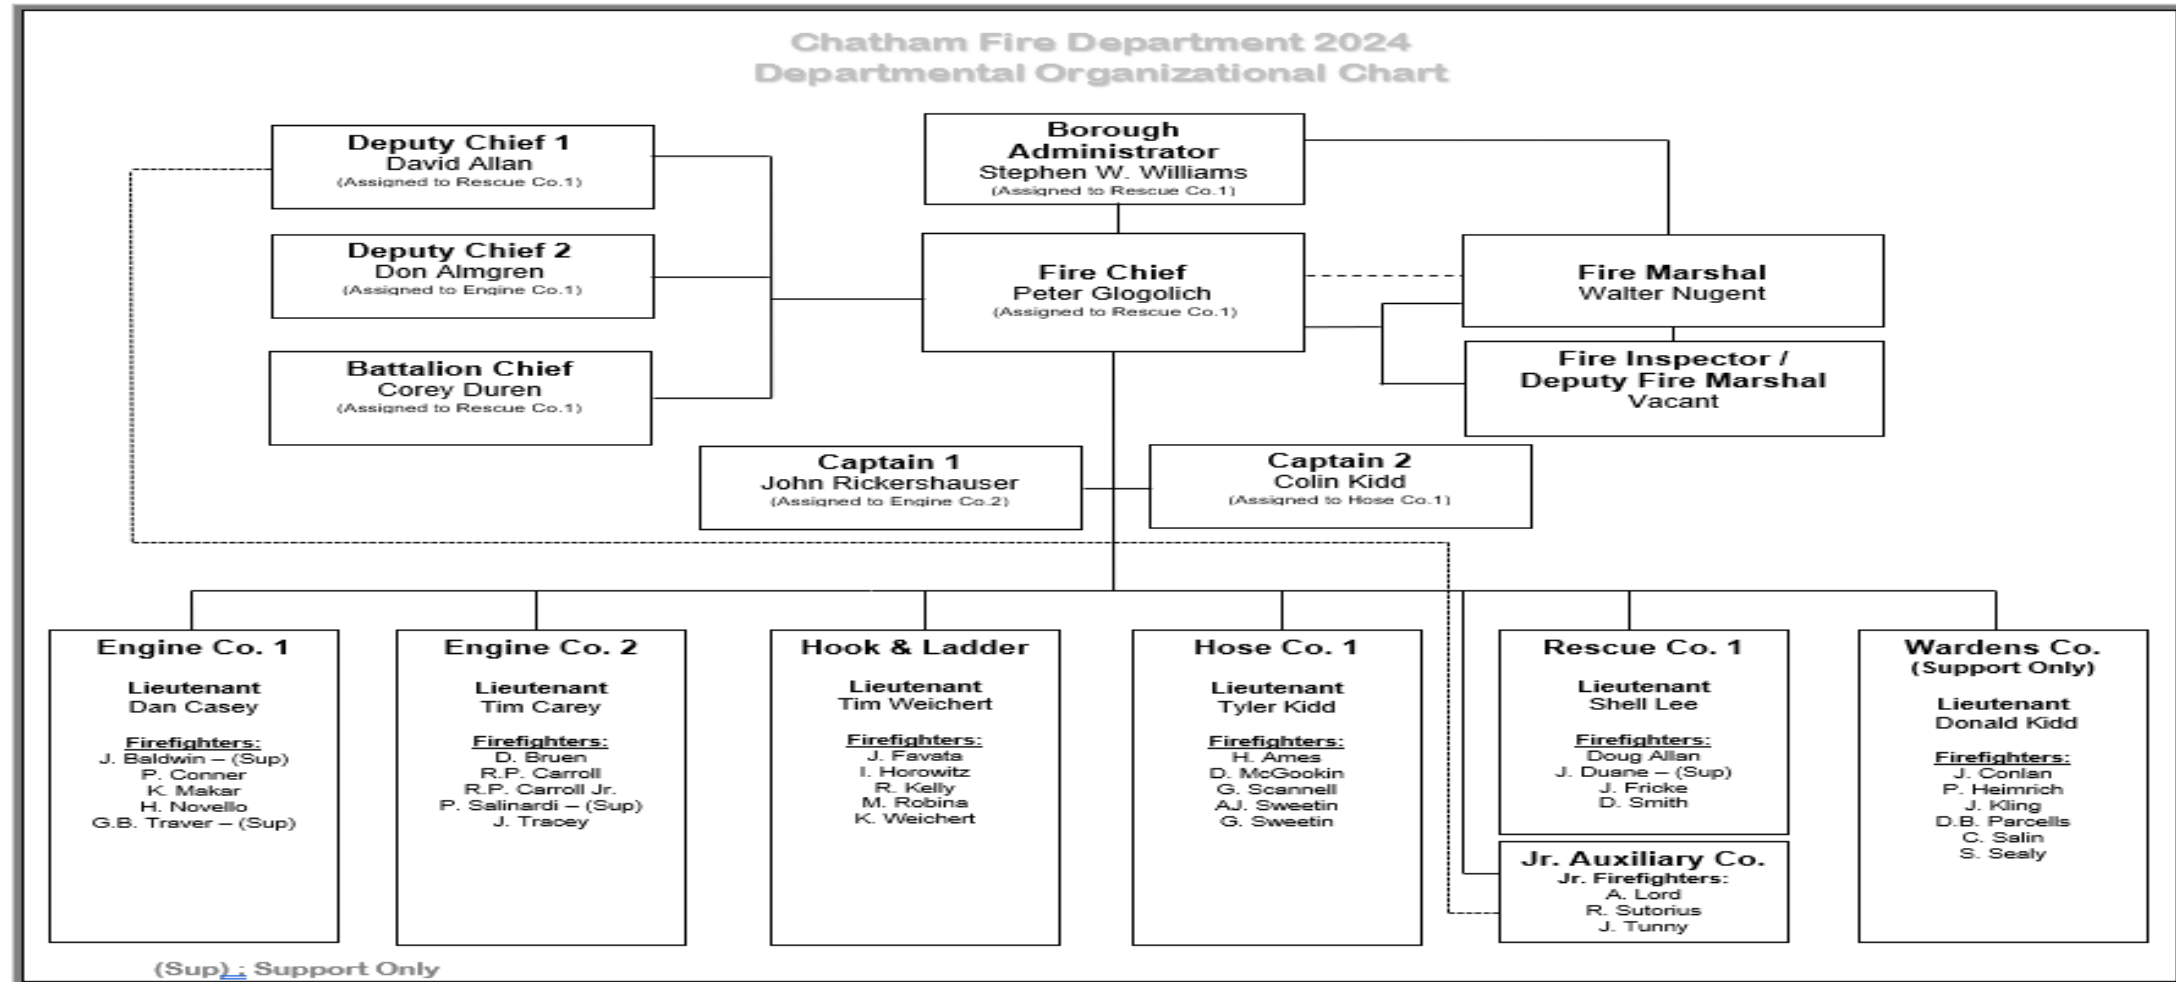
Chatham Fire Department 2024
Departmental Organizational Chart

Deputy Chief 1
David Allan
(Assigned to Rescue Co.1)

Deputy Chief 2
Don Almgren
(Assigned to Engine Co.1)

Battalion Chief
Corey Duren
(Assigned to Rescue Co.1)

Borough Administrator
Stephen W. Williams
(Assigned to Rescue Co.1)

Fire Chief
Peter Glogolich
(Assigned to Rescue Co.1)

Fire Marshal
Walter Nugent

Fire Inspector / Deputy Fire Marshal
Vacant

Captain 1
John Rickershauser
(Assigned to Engine Co.2)

Captain 2
Colin Kidd
(Assigned to Hose Co.1)

Engine Co. 1
Lieutenant
Dan Casey
Firefighters:
J. Baldwin – (Sup)
P. Conner
K. Makar
H. Novello
G.B. Traver – (Sup)

Engine Co. 2
Lieutenant
Tim Carey
Firefighters:
D. Bruen
R.P. Carroll
R.P. Carroll Jr.
P. Salinardi – (Sup)
J. Tracey

Hook & Ladder
Lieutenant
Tim Weichert
Firefighters:
J. Favata
I. Horowitz
R. Kelly
M. Robina
K. Weichert

Hose Co. 1
Lieutenant
Tyler Kidd
Firefighters:
H. Ames
D. McGookin
G. Scannell
AJ. Sweetin
G. Sweetin

Rescue Co. 1
Lieutenant
Shell Lee
Firefighters:
Doug Allan
J. Duane – (Sup)
J. Fricke
D. Smith

Jr. Auxiliary Co.
Jr. Firefighters:
A. Lord
R. Sutorius
J. Tunny

Wardens Co.
(Support Only)
Lieutenant
Donald Kidd
Firefighters:
J. Conlan
P. Heimrich
J. Kling
D.B. Parcells
C. Salin
S. Sealy

(Sup) : Support Only